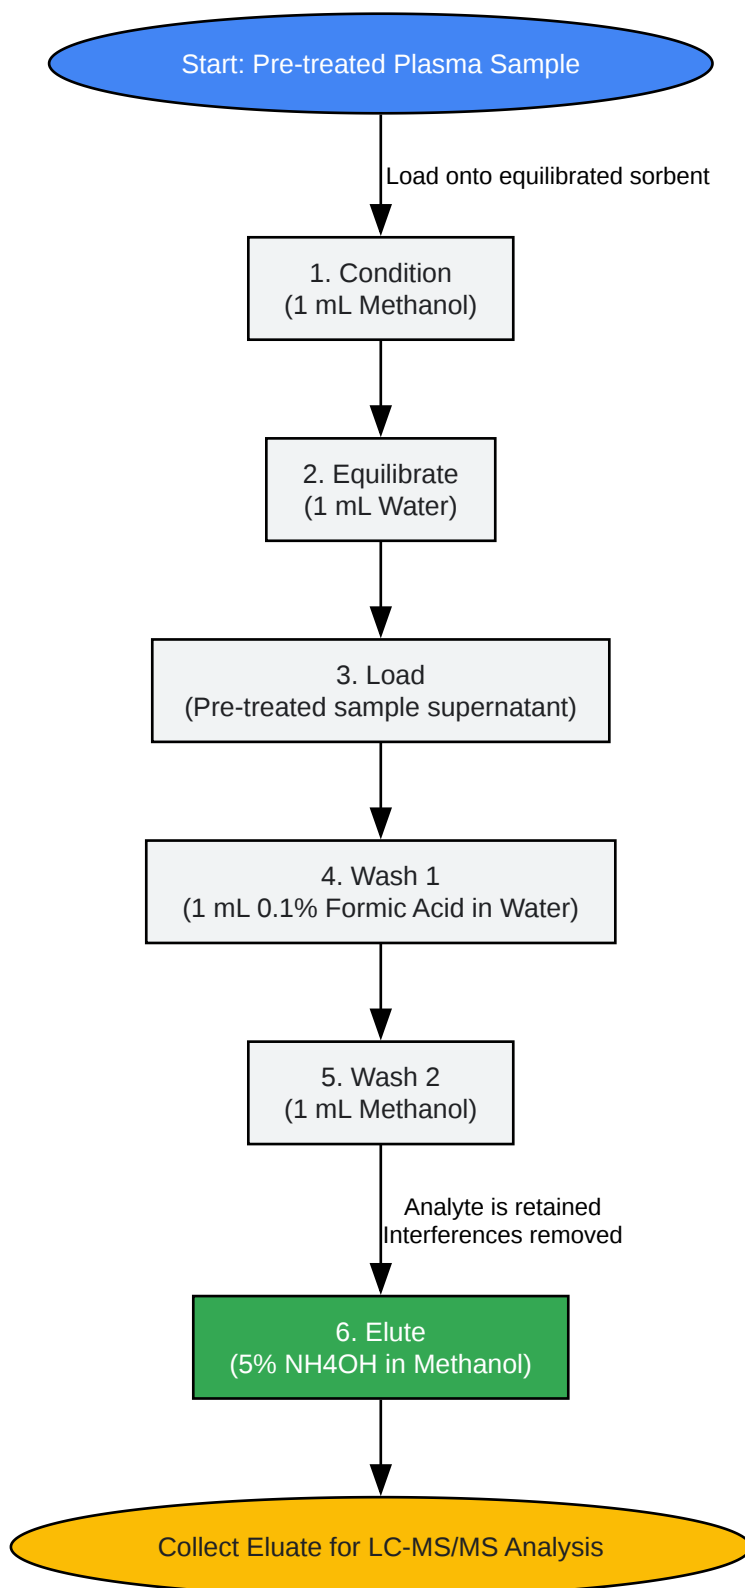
Start: Pre-treated Plasma Sample

Load onto equilibrated sorbent

1. Condition
(1 mL Methanol)

2. Equilibrate
(1 mL Water)

3. Load
(Pre-treated sample supernatant)

4. Wash 1
(1 mL 0.1% Formic Acid in Water)

5. Wash 2
(1 mL Methanol)

Analyte is retained
Interferences removed

6. Elute
(5% NH4OH in Methanol)

Collect Eluate for LC-MS/MS Analysis